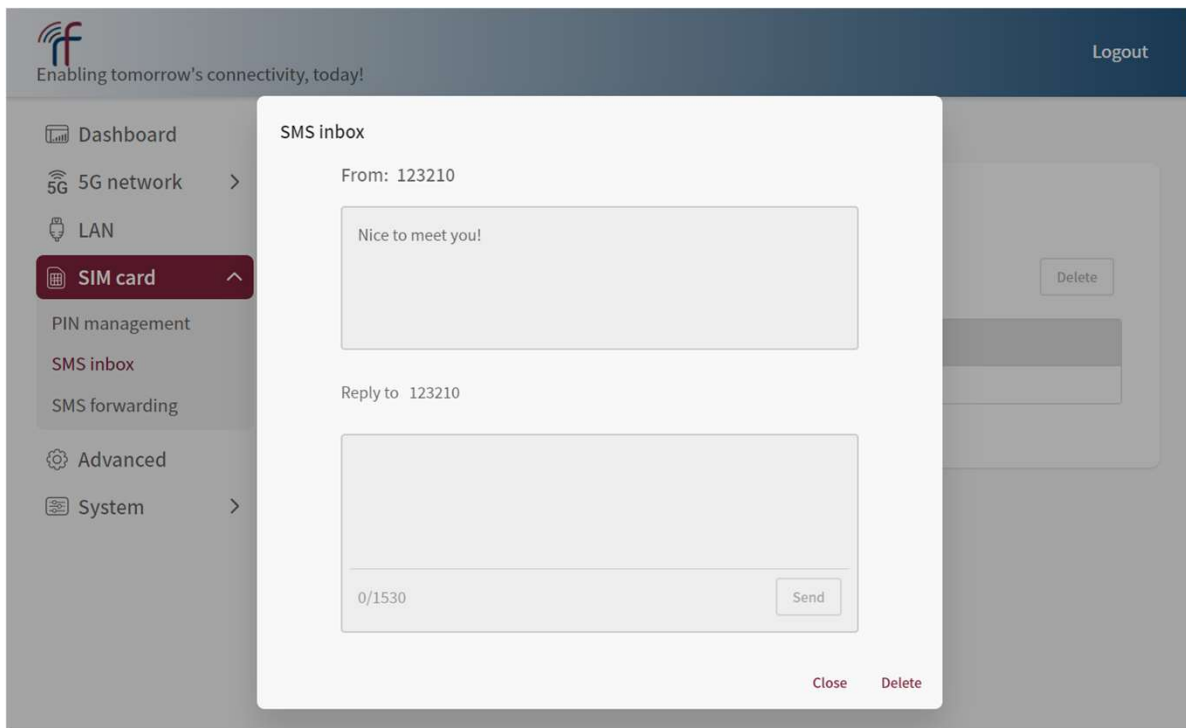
Enabling tomorrow's connectivity, today!

Logout

Dashboard
5G network
LAN
SIM card
PIN management
SMS inbox
SMS forwarding
Advanced
System

Delete

SMS inbox

From: 123210

Nice to meet you!

Reply to 123210

0/1530

Send

Close Delete